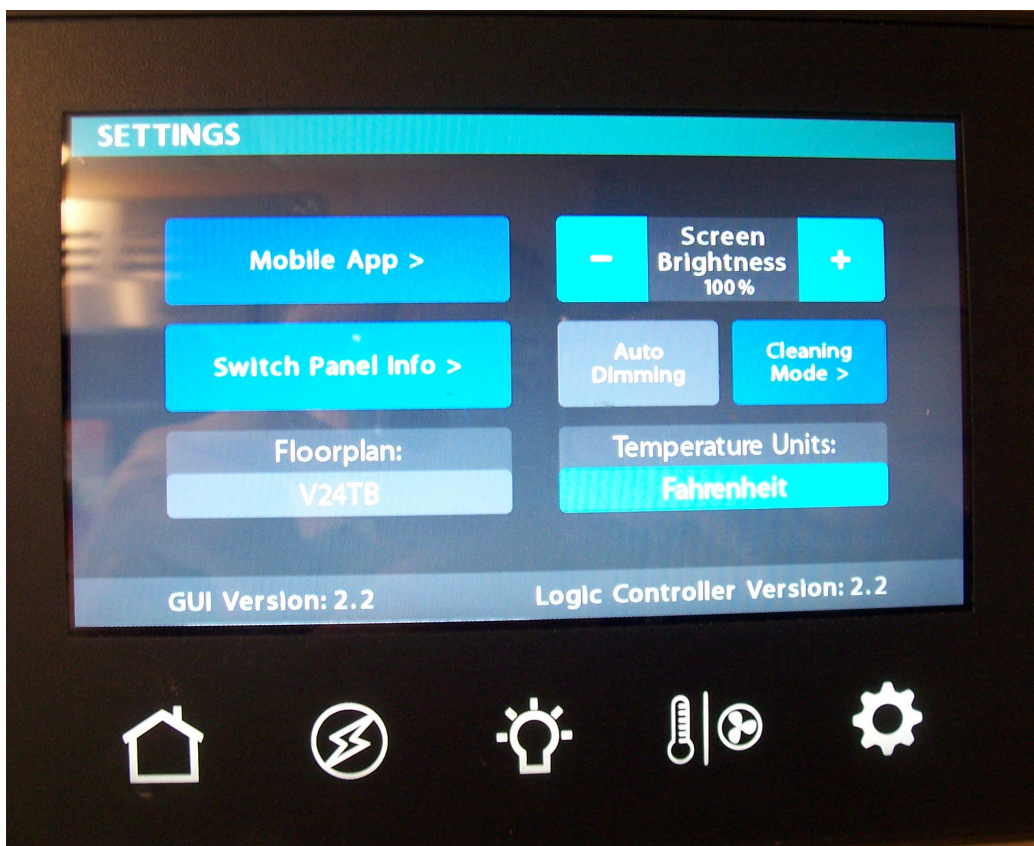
SETTINGS

Mobile App >

−
Screen Brightness
100%
+

Switch Panel Info >

Auto Dimming

Cleaning Mode >

Floorplan:
V24TB

Temperature Units:
Fahrenheit

GUI Version: 2.2

Logic Controller Version: 2.2